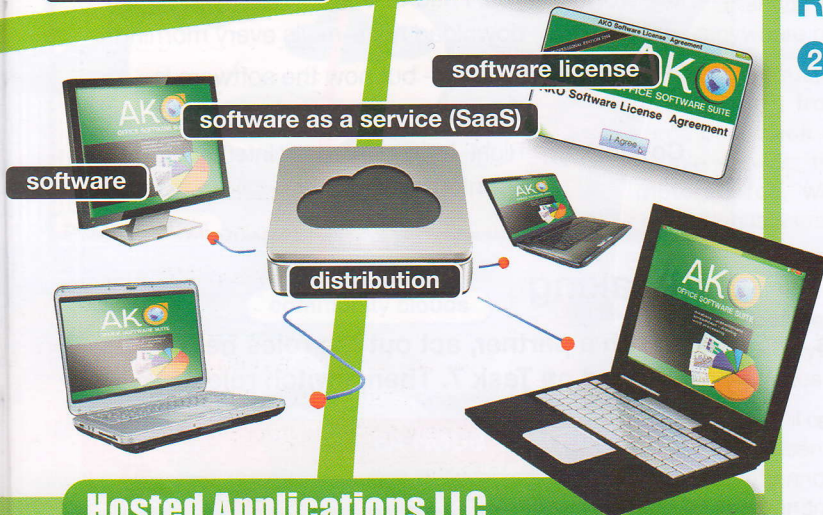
software license

AKO Software License Agreement

AKO OFFICE SOFTWARE SUITE

AKO Software License Agreement

I Agree

software as a service (SaaS)

software

AKO

AKO

distribution

AKO

OFFICE SOFTWARE SUITE

AKO

OFFICE SOFTWARE SUITE

Hosted Applications LLC